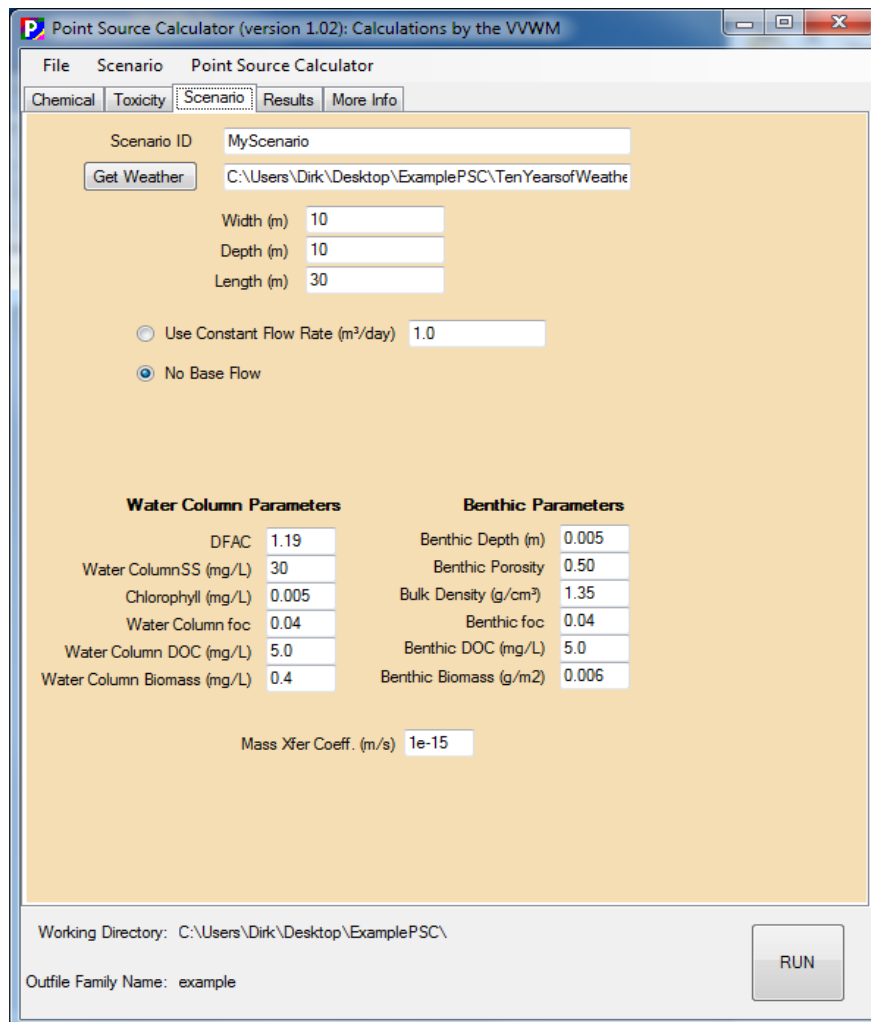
Point Source Calculator (version 1.02): Calculations by the VVWM

File Scenario Point Source Calculator

Chemical Toxicity Scenario Results More Info

Scenario ID MyScenario

Get Weather C:\Users\Dirk\Desktop\ExamplePSC\TenYearsofWeathe

Width (m) 10
Depth (m) 10
Length (m) 30

Use Constant Flow Rate (m³/day) 1.0

No Base Flow

Water Column Parameters

DFAC 1.19
Water ColumnSS (mg/L) 30
Chlorophyll (mg/L) 0.005
Water Column foc 0.04
Water Column DOC (mg/L) 5.0
Water Column Biomass (mg/L) 0.4

Benthic Parameters

Benthic Depth (m) 0.005
Benthic Porosity 0.50
Bulk Density (g/cm³) 1.35
Benthic foc 0.04
Benthic DOC (mg/L) 5.0
Benthic Biomass (g/m2) 0.006

Mass Xfer Coeff. (m/s) 1e-15

Working Directory: C:\Users\Dirk\Desktop\ExamplePSC\

Outfile Family Name: example

RUN